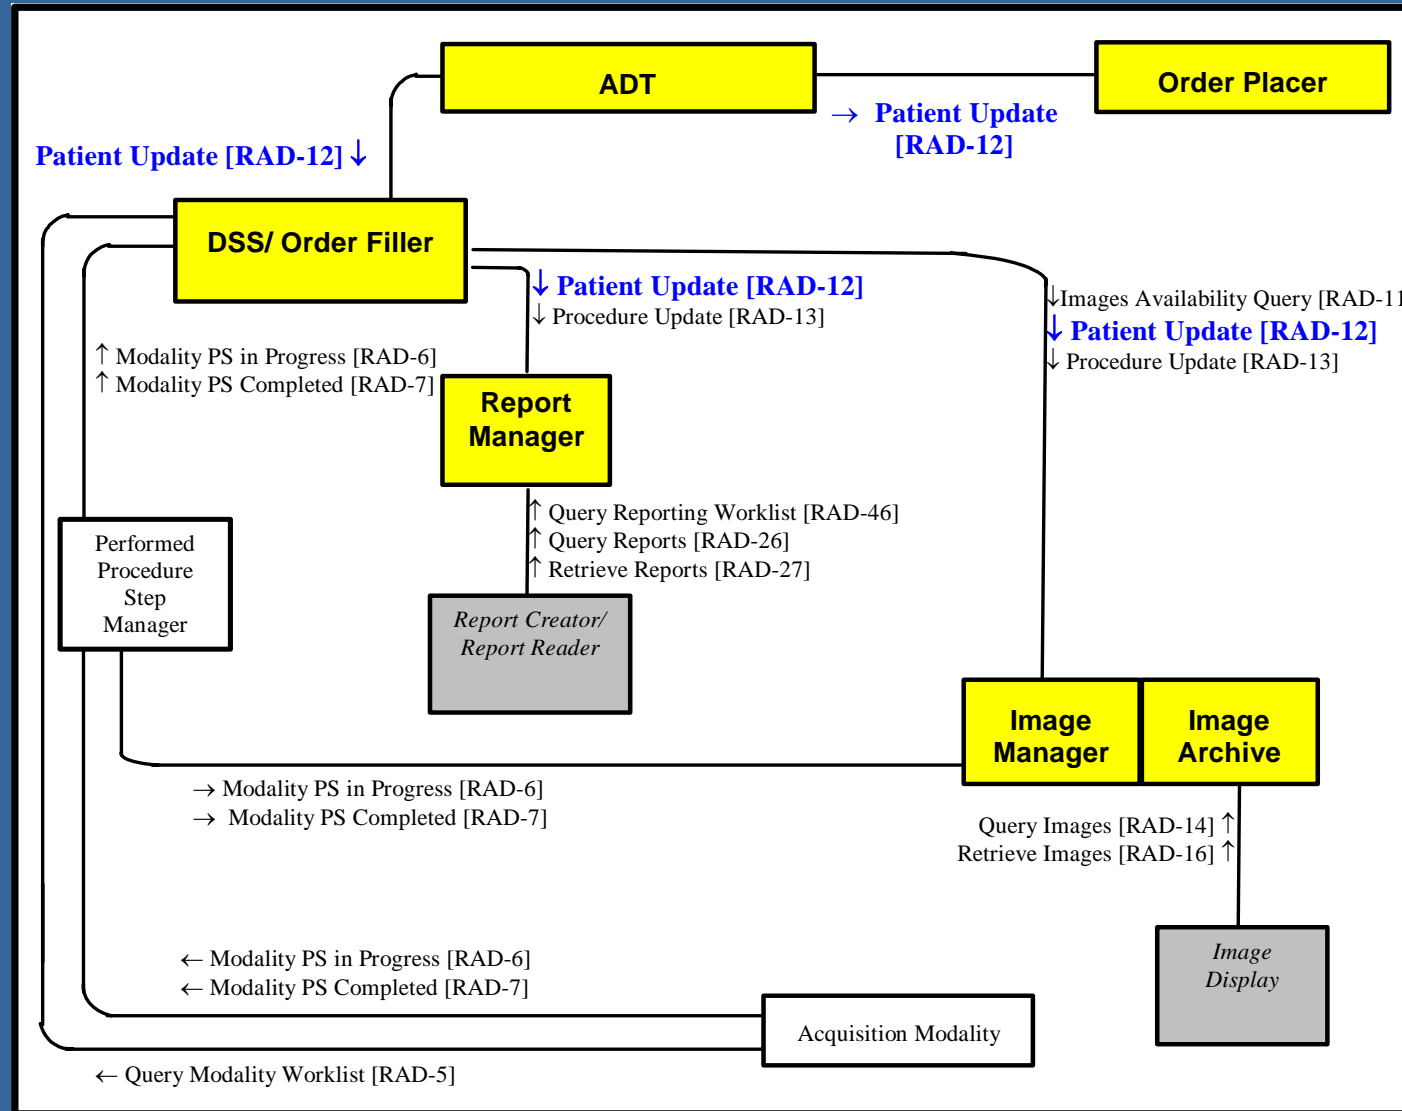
ADT

Order Placer

Patient Update [RAD-12] ↓

→ Patient Update [RAD-12]

DSS/ Order Filler

↓ Patient Update [RAD-12]
↓ Procedure Update [RAD-13]

↓Images Availability Query [RAD-11
↓ Patient Update [RAD-12]
↓ Procedure Update [RAD-13]

↑ Modality PS in Progress [RAD-6]
↑ Modality PS Completed [RAD-7]

Report Manager

↑ Query Reporting Worklist [RAD-46]
↑ Query Reports [RAD-26]
↑ Retrieve Reports [RAD-27]

Performed Procedure Step Manager

Report Creator/ Report Reader

Image Manager

Image Archive

→ Modality PS in Progress [RAD-6]
→ Modality PS Completed [RAD-7]

Query Images [RAD-14] ↑
Retrieve Images [RAD-16] ↑

Image Display

← Modality PS in Progress [RAD-6]
← Modality PS Completed [RAD-7]

Acquisition Modality

← Query Modality Worklist [RAD-5]